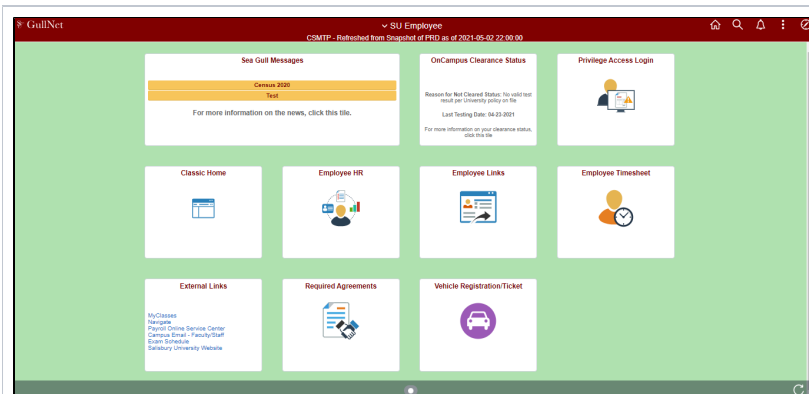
GullNet

SU Employee

CSMTP - Refreshed from Snapshot of PRD as of 2021-05-02 22:00:00

Sea Gull Messages

Census 2020

Test

For more information on the news, click this tile.

OnCampus Clearance Status

Reason for Not Cleared Status: No valid test result per University policy on file

Last Testing Date: 04-23-2021

For more information on your clearance status, click this tile

Privilege Access Login

Classic Home

Employee HR

Employee Links

Employee Timesheet

External Links

MyClasses
Navigate
Payroll Online Service Center
Campus Email - Faculty/Staff
Exam Schedule
Salisbury University Website

Required Agreements

Vehicle Registration/Ticket